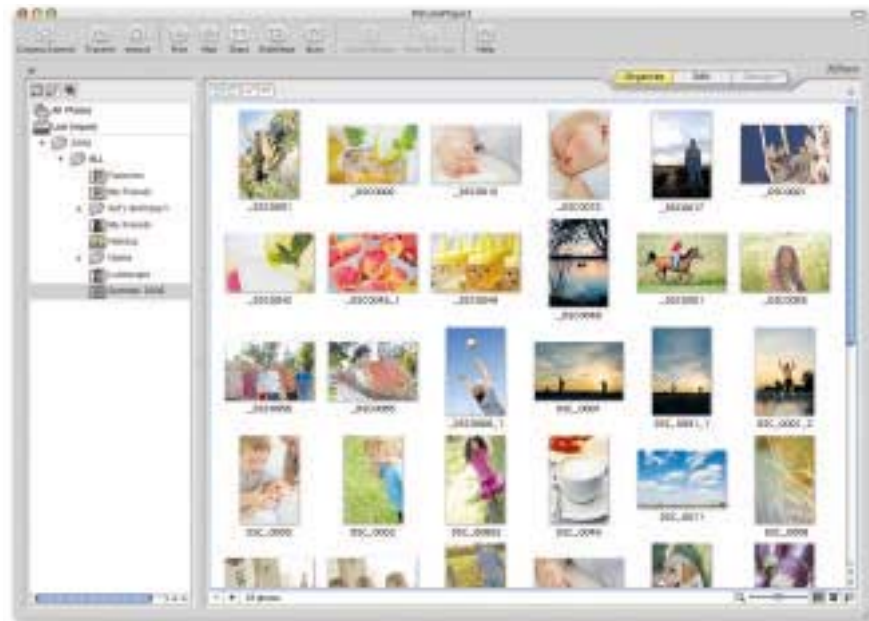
ViewNX

Organize | Edit | Browser

All Photos
Last Import

_DSC0001
_DSC0006
_DSC0016
_DSC0033
_DSC0037
_DSC0001
_DSC0040
_DSC0045_1
_DSC0048
_DSC0050
_DSC0051
_DSC0055
_DSC0056
_DSC0058
_DSC0060_1
DSC_0007
DSC_0001_1
DSC_0001_2
DSC_0006
DSC_0002
DSC_0003
DSC_0010
DSC_0011
DSC_0008

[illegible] photos